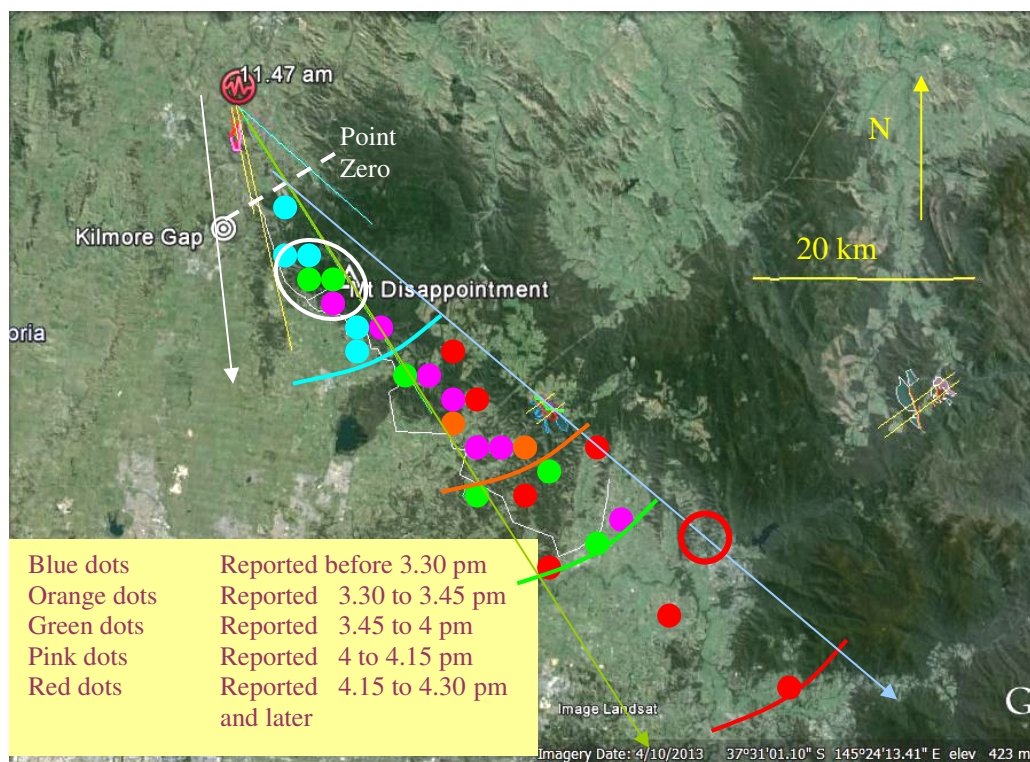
11.47 am

Point Zero

N

Kilmore Gap

20 km

Mt Disappointment

oria

| Blue dots | Reported before 3.30 pm |
|---|---|
| Orange dots | Reported 3.30 to 3.45 pm |
| Green dots | Reported 3.45 to 4 pm |
| Pink dots | Reported 4 to 4.15 pm |
| Red dots | Reported 4.15 to 4.30 pm and later |

Image Landsat

Imagery Date: 4/10/2013 37°31'01.10" S 145°24'13.41" E elev 423 m

G